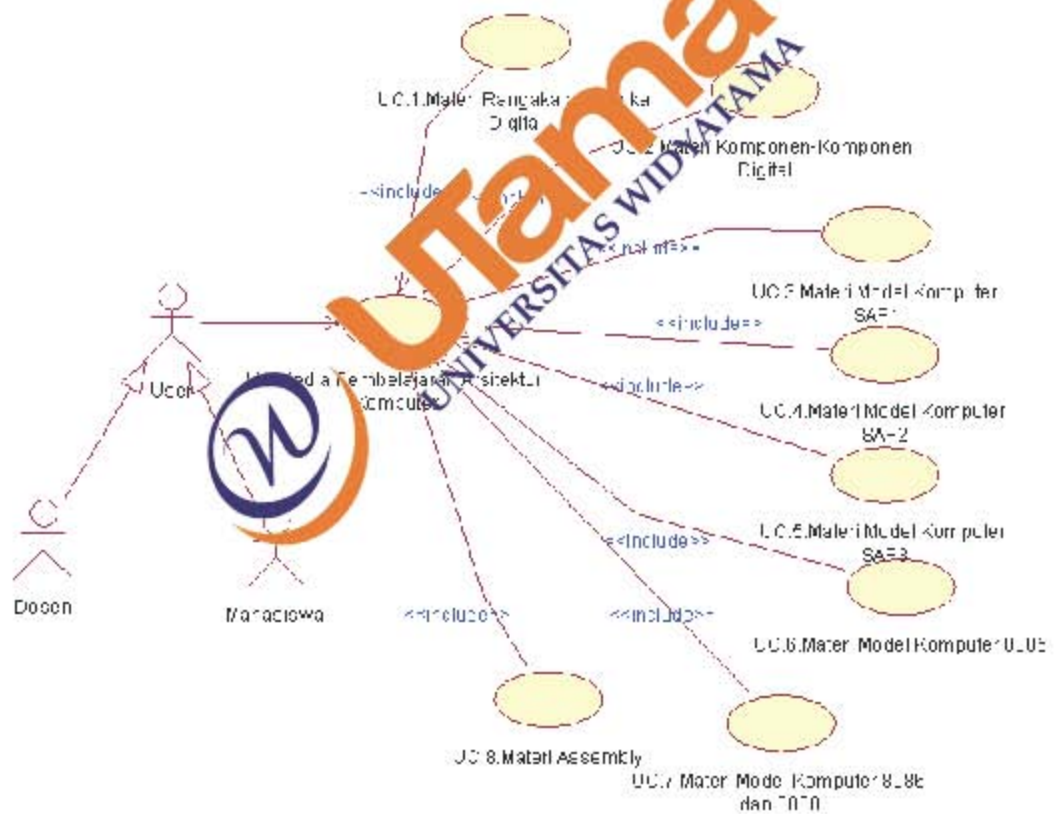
UC.1.Materi Rangkaian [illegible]ka Digital

UC.2.Materi Komponen-Komponen Digital

Utama

UNIVERSITAS WIDYATAMA

<<include>>

<<include>>

<<include>>

<<include>>

<<include>>

UC.3.Materi Model Komputer SAP-1

User

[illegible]edia Pembelajaran Arsitektur Komputer

UC.4.Materi Model Komputer SAP-2

UC.5.Materi Model Komputer SAP-3

<<include>>

UC.6.Materi Model Komputer 8085

Dosen

Mahasiswa

<<include>>

<<include>>

UC.8.Materi Assembly

UC.7.Materi Model Komputer 8086 dan 8088